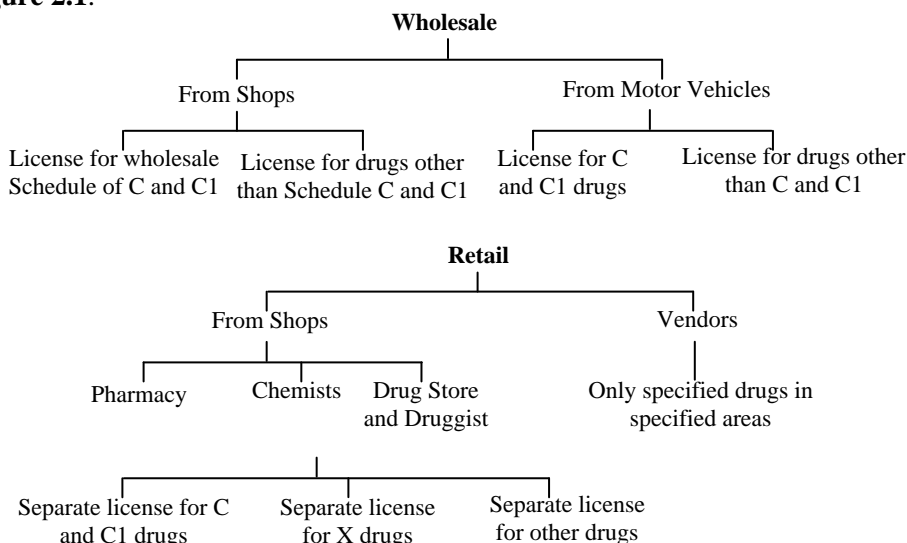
**Figure 2.1**:

**Wholesale**

From Shops

License for wholesale Schedule of C and C1

License for drugs other than Schedule C and C1

From Motor Vehicles

License for C and C1 drugs

License for drugs other than C and C1

**Retail**

From Shops

Pharmacy

Chemists

Drug Store and Druggist

Separate license for C and C1 drugs

Separate license for X drugs

Separate license for other drugs

Vendors

Only specified drugs in specified areas